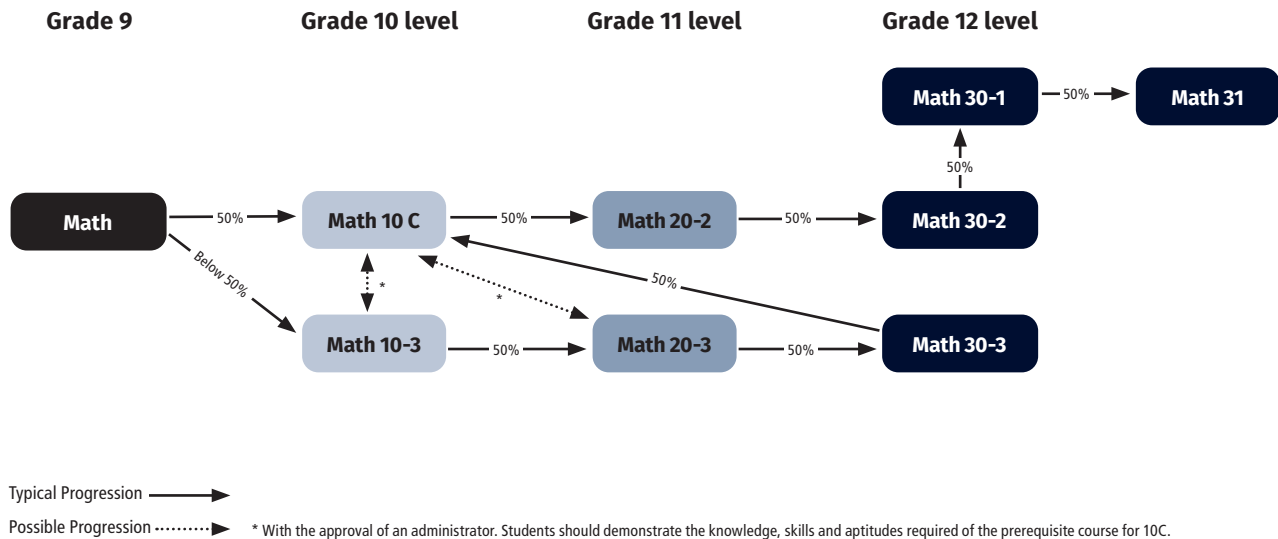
Grade 9

Grade 10 level

Grade 11 level

Grade 12 level

Math 30-1

50%

Math 31

50%

Math

50%

Math 10 C

50%

Math 20-2

50%

Math 30-2

Below 50%

*

*

50%

Math 10-3

50%

Math 20-3

50%

Math 30-3

Typical Progression

Possible Progression

* With the approval of an administrator. Students should demonstrate the knowledge, skills and aptitudes required of the prerequisite course for 10C.